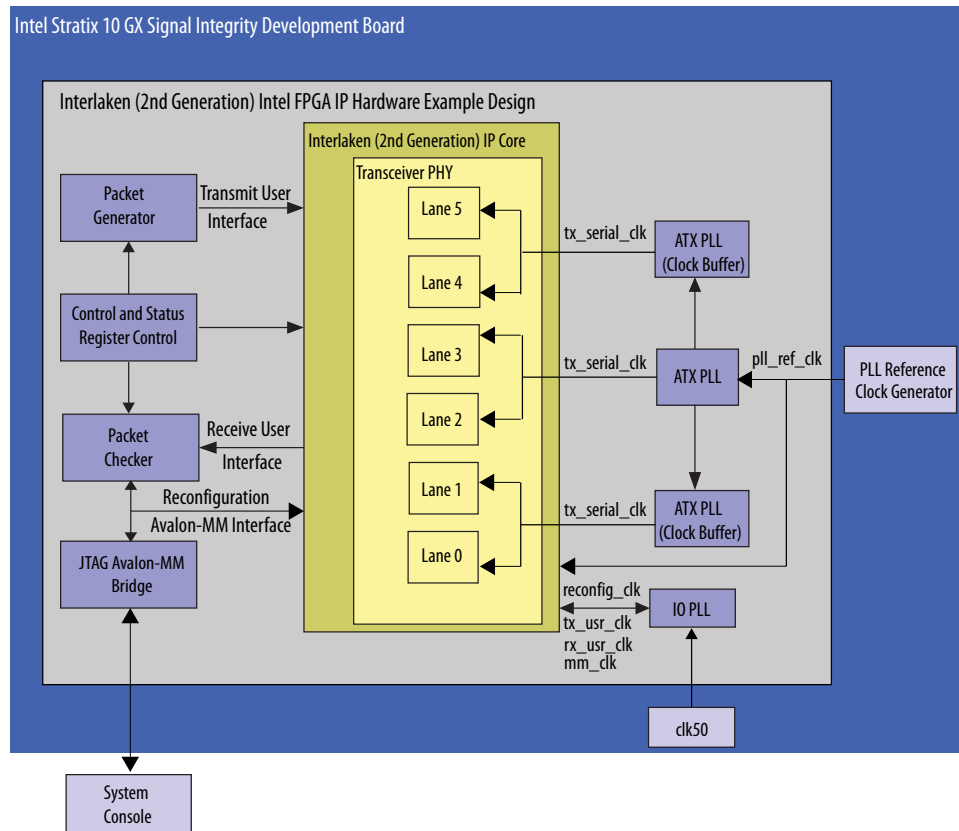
Intel Stratix 10 GX Signal Integrity Development Board

Interlaken (2nd Generation) Intel FPGA IP Hardware Example Design

Interlaken (2nd Generation) IP Core

Transceiver PHY

Packet Generator

Transmit User Interface

Lane 5

Lane 4

tx_serial_clk

ATX PLL (Clock Buffer)

Control and Status Register Control

Lane 3

Lane 2

tx_serial_clk

ATX PLL

pll_ref_clk

PLL Reference Clock Generator

Packet Checker

Receive User Interface

Lane 1

Lane 0

Reconfiguration Avalon-MM Interface

tx_serial_clk

ATX PLL (Clock Buffer)

JTAG Avalon-MM Bridge

reconfig_clk

tx_usr_clk

rx_usr_clk

mm_clk

IO PLL

clk50

System Console